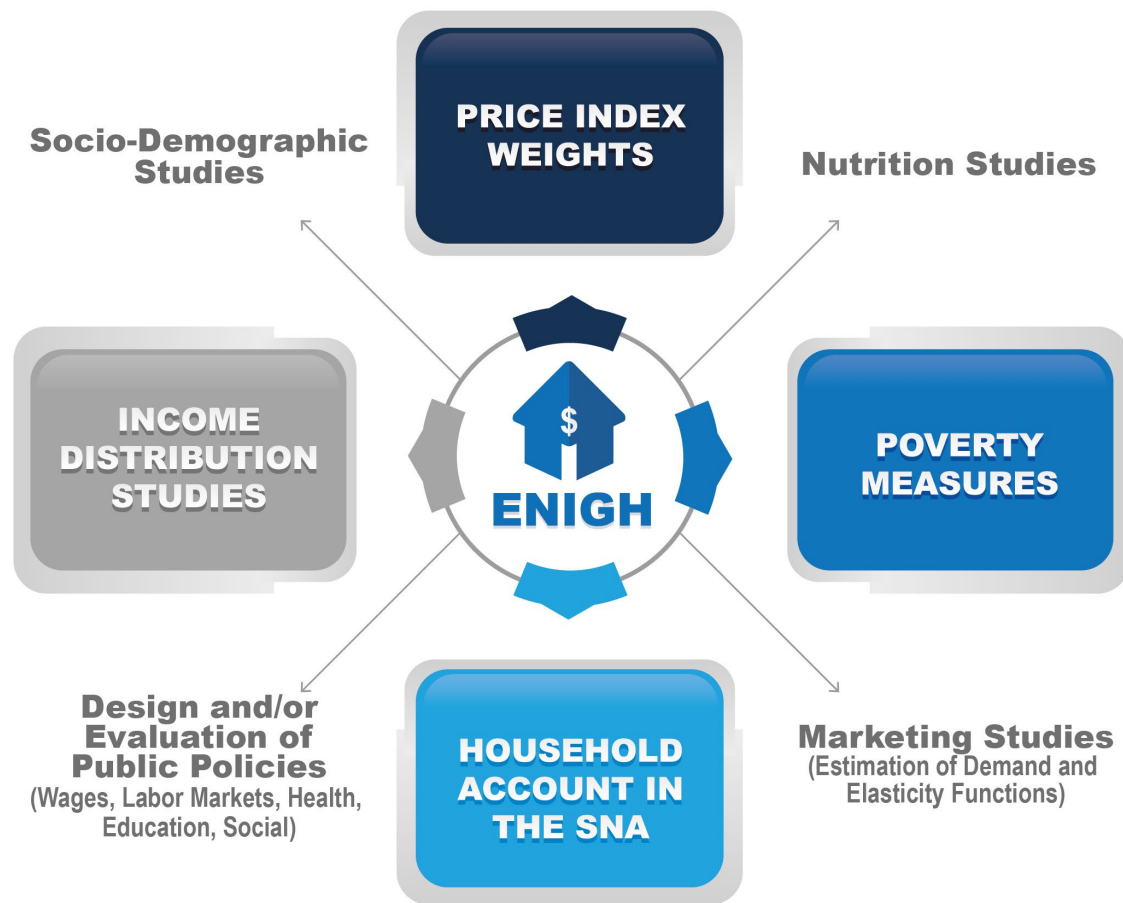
Socio-Demographic Studies

PRICE INDEX WEIGHTS

Nutrition Studies

INCOME DISTRIBUTION STUDIES

$

ENIGH

POVERTY MEASURES

Design and/or Evaluation of Public Policies
(Wages, Labor Markets, Health, Education, Social)

HOUSEHOLD ACCOUNT IN THE SNA

Marketing Studies
(Estimation of Demand and Elasticity Functions)